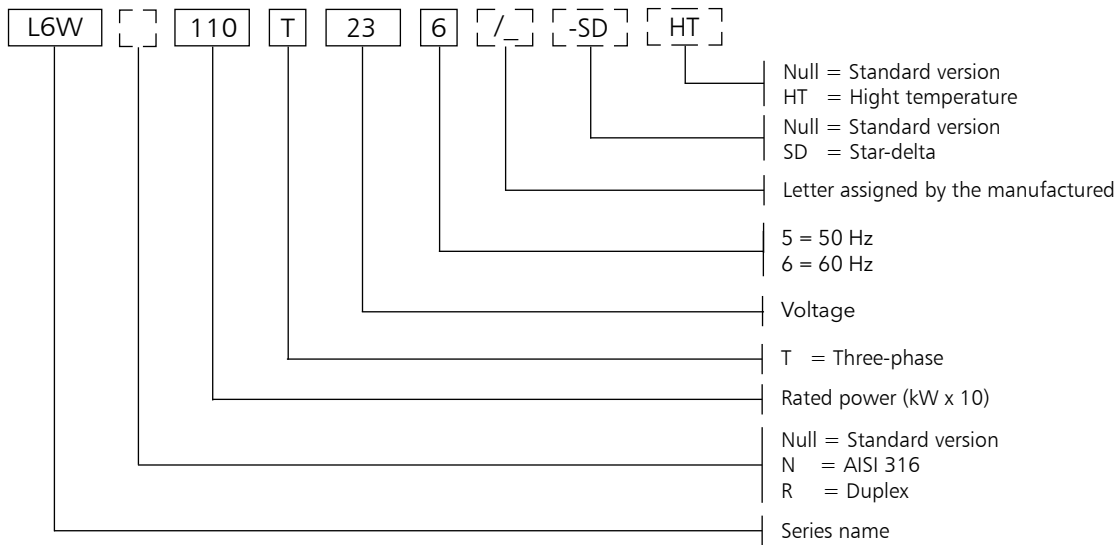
L6W 110 T 23 6 /_ -SD HT

Null = Standard version
HT = Hight temperature

Null = Standard version
SD = Star-delta

Letter assigned by the manufactured

5 = 50 Hz
6 = 60 Hz

Voltage

T = Three-phase

Rated power (kW x 10)

Null = Standard version
N = AISI 316
R = Duplex

Series name